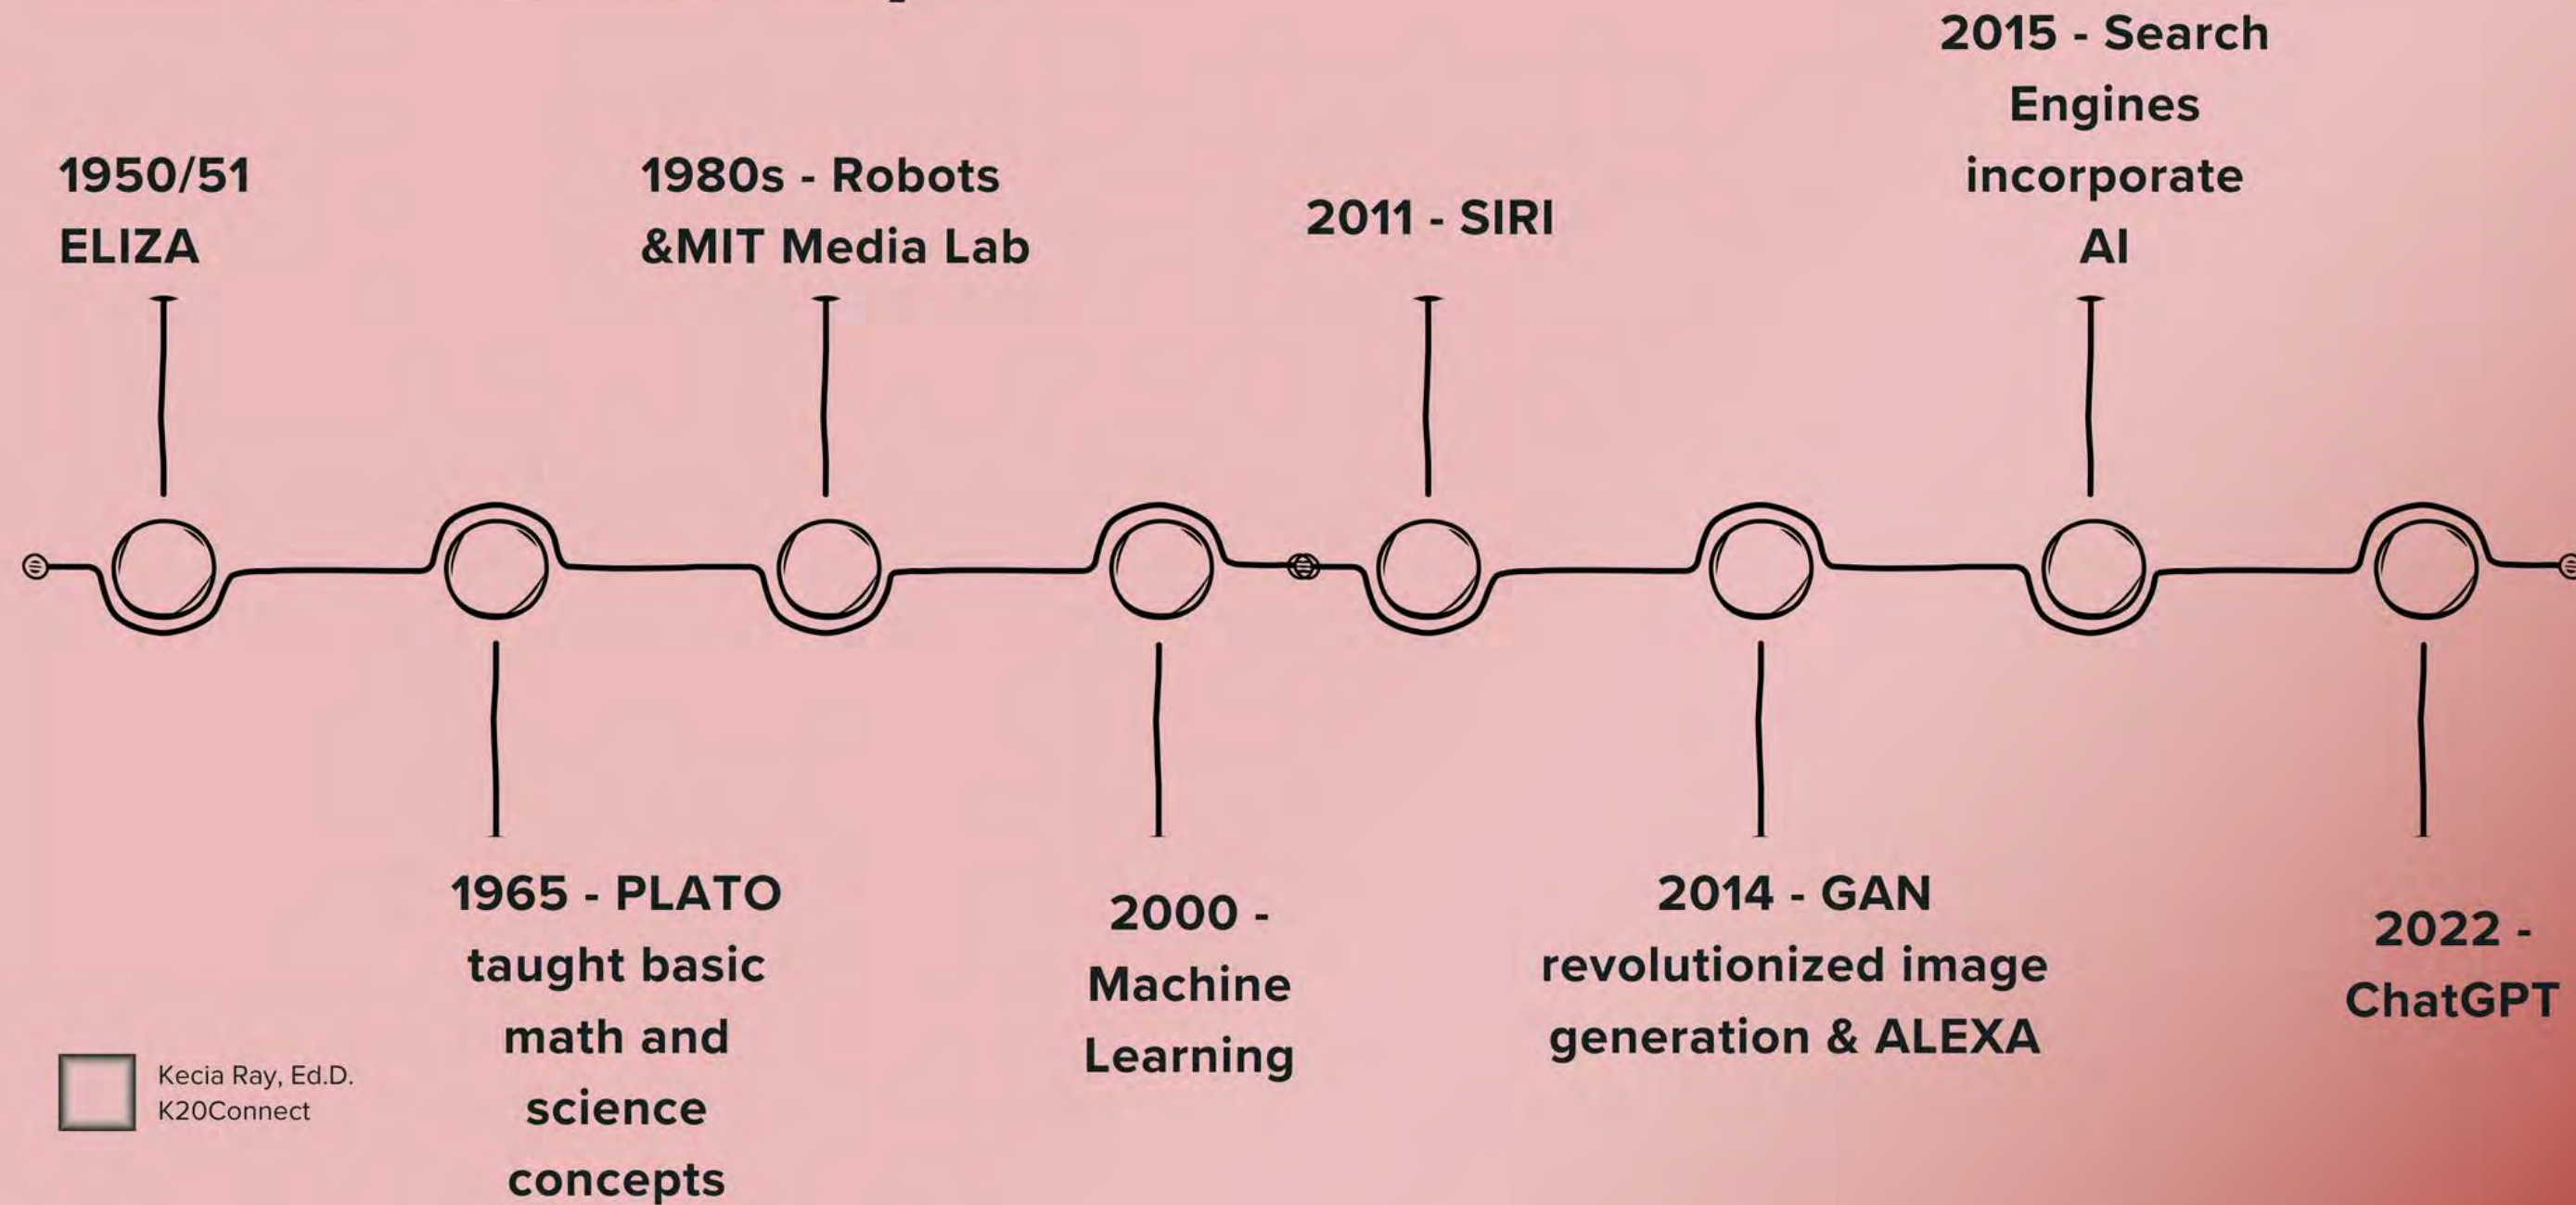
1950/51 ELIZA

1965 - PLATO taught basic math and science concepts

1980s - Robots &MIT Media Lab

2000 - Machine Learning

2011 - SIRI

2014 - GAN revolutionized image generation & ALEXA

2015 - Search Engines incorporate AI

2022 - ChatGPT

Kecia Ray, Ed.D.
K20Connect